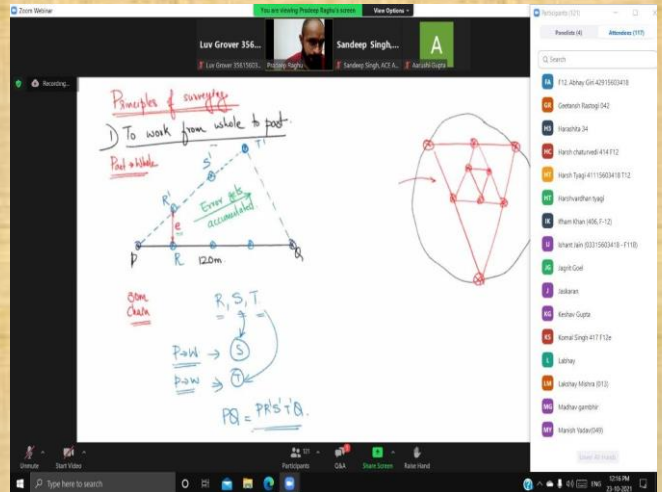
Zoom Webinar

You are viewing Pradeep Raghu's screen

View Options

Luv Grover 356...

Sandeep Singh,...

A

Luv Grover 356115603...

Pradeep Raghu

Sandeep Singh, ACE A...

Aarushi Gupta

Recording...

Principles of surveying

1) To work from whole to part.

Part → Whole

Error gets accumulated

P R 120m Q

R' S' T'

e

30m Chain

R, S, T

P→W (S)

P→W (T)

PQ = PR'S'T'Q.

Participants (121)

Panelists (4)

Attendees (117)

Search

FA F12_Abhay Giri 42915603418

GR Geetansh Rastogi 042

HS Harashita 34

HC Harsh chaturvedi 414 F12

HT Harsh Tyagi 41115603418 F12

HT Harshvardhan tyagi

IK Ilham Khan (406, F-12)

IJ Ishant Jain 50315603418 - F11B)

JG Jagrit Goel

J Jaskaran

KG Keshav Gupta

KS Komal Singh 417 F12e

L Lakhay

LM Lakshay Mishra (012)

MG Madhav gambhir

MY Manish Yadav(049)

Lower All Hands

Unmute

Start Video

Participants 121

Q&A

Share Screen

Raise Hand

Type here to search

12:16 PM
23-10-2021

ENG